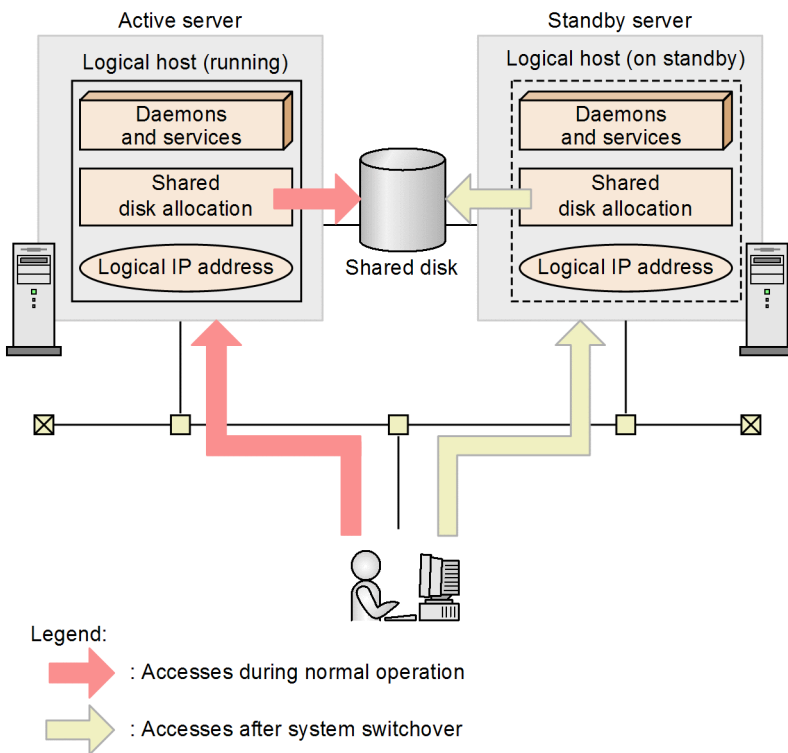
Active server

Logical host (running)

Daemons and services

Shared disk allocation

Logical IP address

Shared disk

Standby server

Logical host (on standby)

Daemons and services

Shared disk allocation

Logical IP address

Legend:

: Accesses during normal operation

: Accesses after system switchover